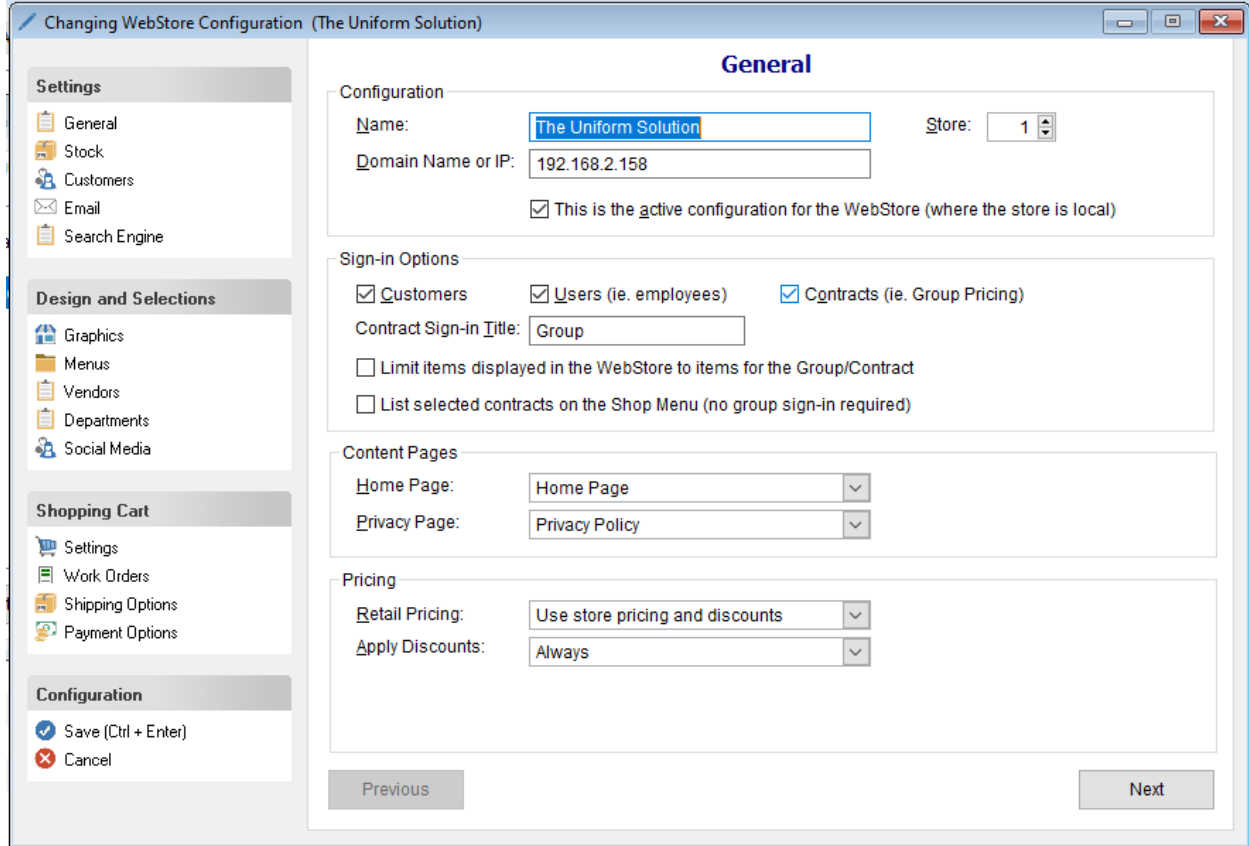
Changing WebStore Configuration (The Uniform Solution)

Settings
General
Stock
Customers
Email
Search Engine

Design and Selections
Graphics
Menus
Vendors
Departments
Social Media

Shopping Cart
Settings
Work Orders
Shipping Options
Payment Options

Configuration
Save (Ctrl + Enter)
Cancel

General

Configuration
Name: The Uniform Solution
Store: 1
Domain Name or IP: 192.168.2.158
This is the active configuration for the WebStore (where the store is local)

Sign-in Options
Customers
Users (ie. employees)
Contracts (ie. Group Pricing)
Contract Sign-in Title: Group
Limit items displayed in the WebStore to items for the Group/Contract
List selected contracts on the Shop Menu (no group sign-in required)

Content Pages
Home Page: Home Page
Privacy Page: Privacy Policy

Pricing
Retail Pricing: Use store pricing and discounts
Apply Discounts: Always

Previous
Next